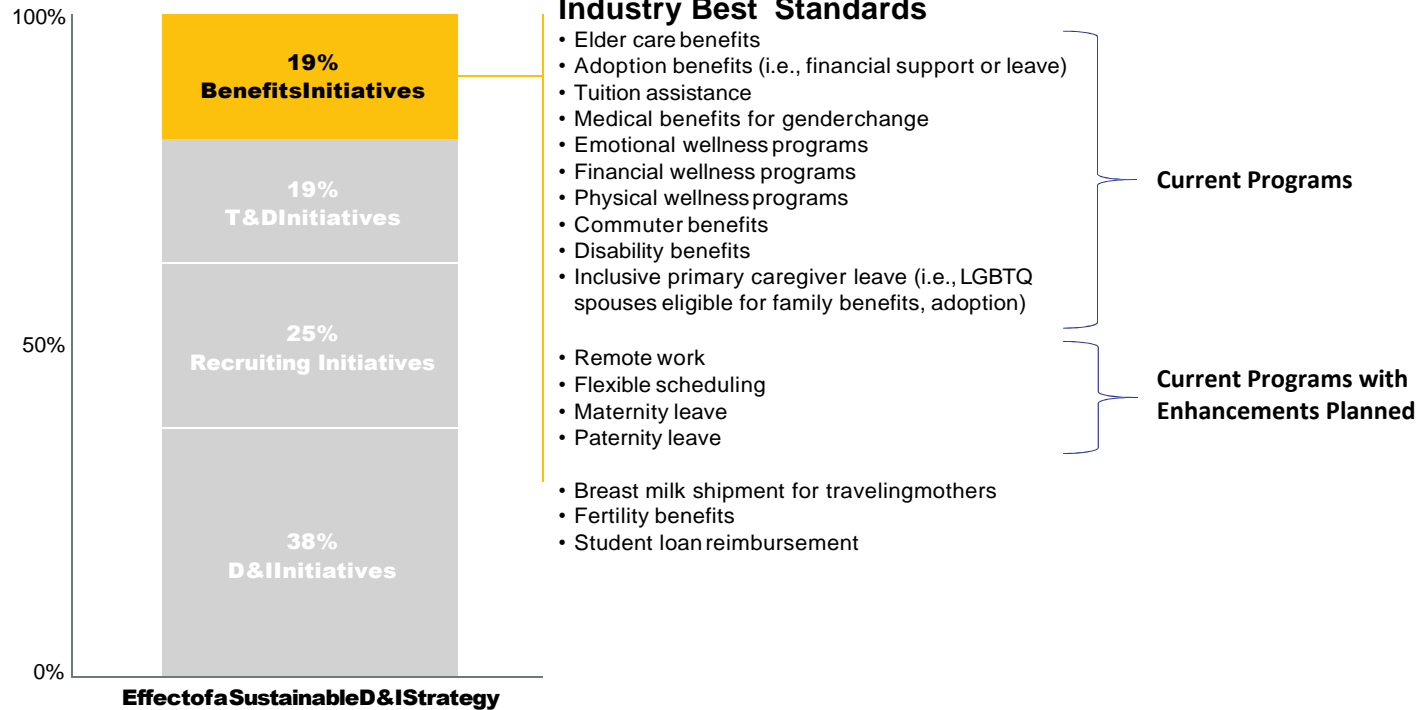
100%

50%

0%

19%
BenefitsInitiatives

19%
T&DInitiatives

25%
Recruiting Initiatives

38%
D&IInitiatives

EffectofaSustainableD&IStrategy

Industry Best Standards

• Elder care benefits
• Adoption benefits (i.e., financial support or leave)
• Tuition assistance
• Medical benefits for genderchange
• Emotional wellness programs
• Financial wellness programs
• Physical wellness programs
• Commuter benefits
• Disability benefits
• Inclusive primary caregiver leave (i.e., LGBTQ spouses eligible for family benefits, adoption)

Current Programs

• Remote work
• Flexible scheduling
• Maternity leave
• Paternity leave

Current Programs with Enhancements Planned

• Breast milk shipment for travelingmothers
• Fertility benefits
• Student loan reimbursement